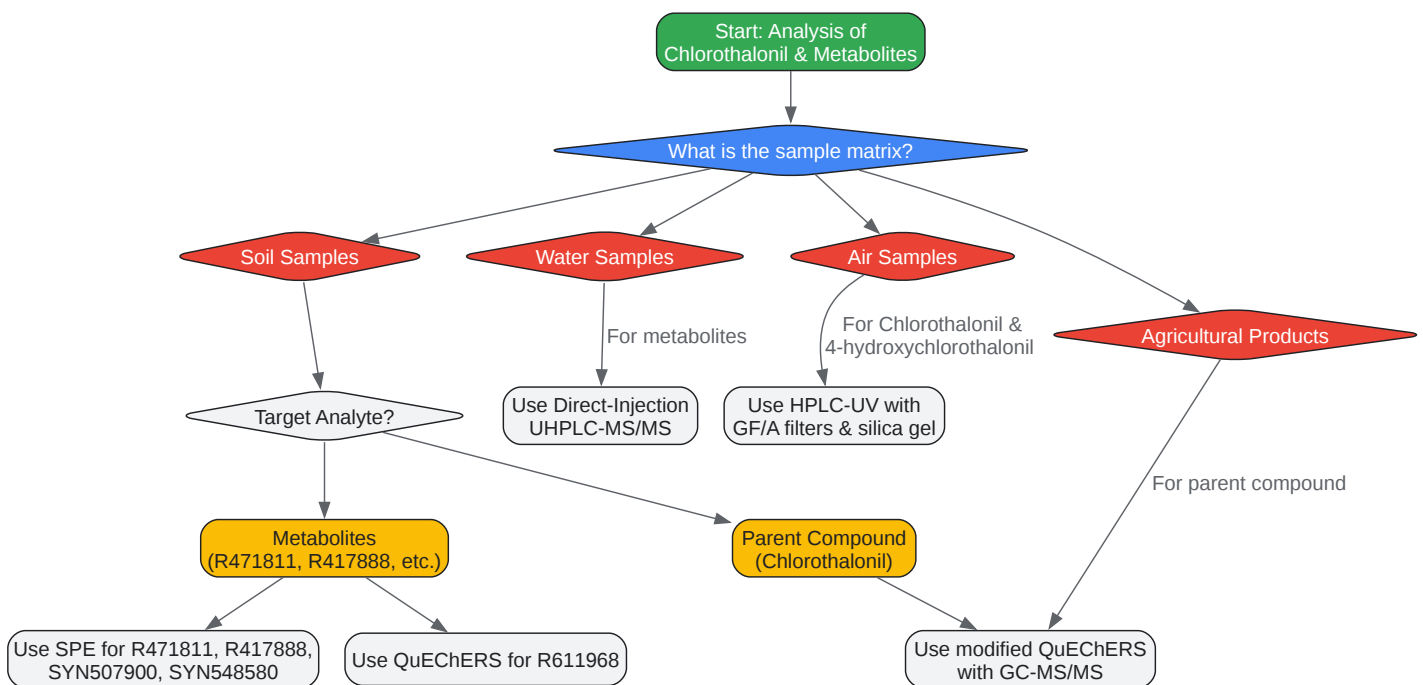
Start: Analysis of Chlorothalonil & Metabolites

What is the sample matrix?

Soil Samples

Water Samples

Air Samples

Agricultural Products

For metabolites

For Chlorothalonil & 4-hydroxychlorothalonil

Target Analyte?

Use Direct-Injection UHPLC-MS/MS

Use HPLC-UV with GF/A filters & silica gel

For parent compound

Metabolites (R471811, R417888, etc.)

Parent Compound (Chlorothalonil)

Use SPE for R471811, R417888, SYN507900, SYN548580

Use QuEChERS for R611968

Use modified QuEChERS with GC-MS/MS